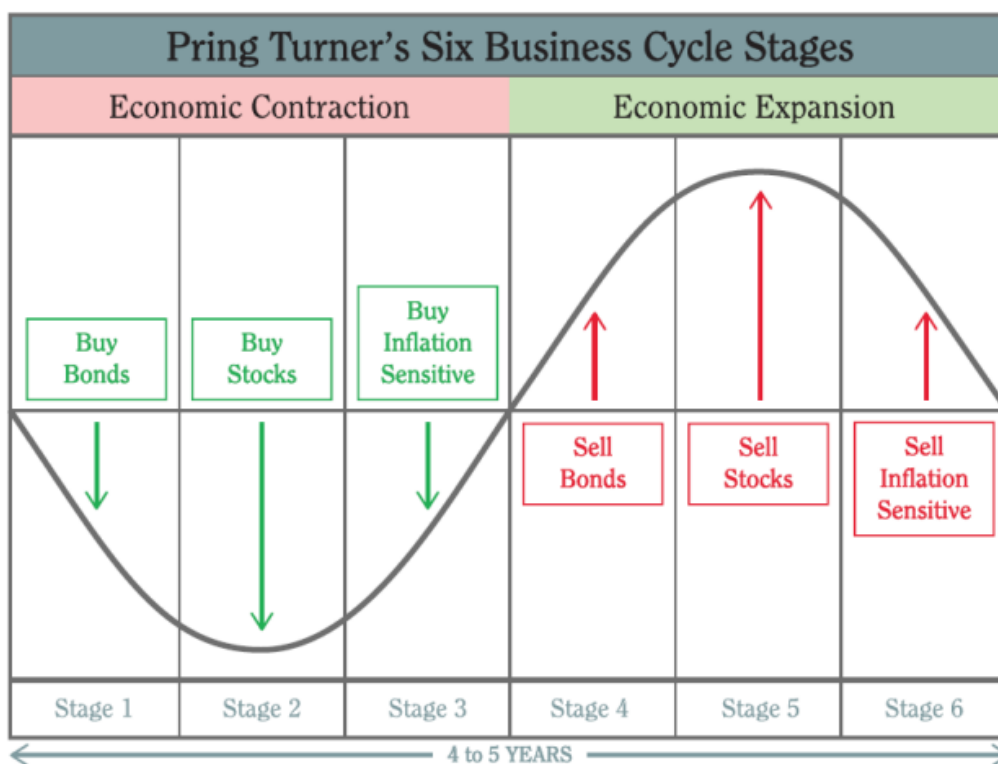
Pring Turner's Six Business Cycle Stages

Economic Contraction

Economic Expansion

Buy Bonds

Buy Stocks

Buy Inflation Sensitive

Sell Bonds

Sell Stocks

Sell Inflation Sensitive

| Stage 1 | Stage 2 | Stage 3 | Stage 4 | Stage 5 | Stage 6 |
|---|---|---|---|---|---|

4 to 5 YEARS